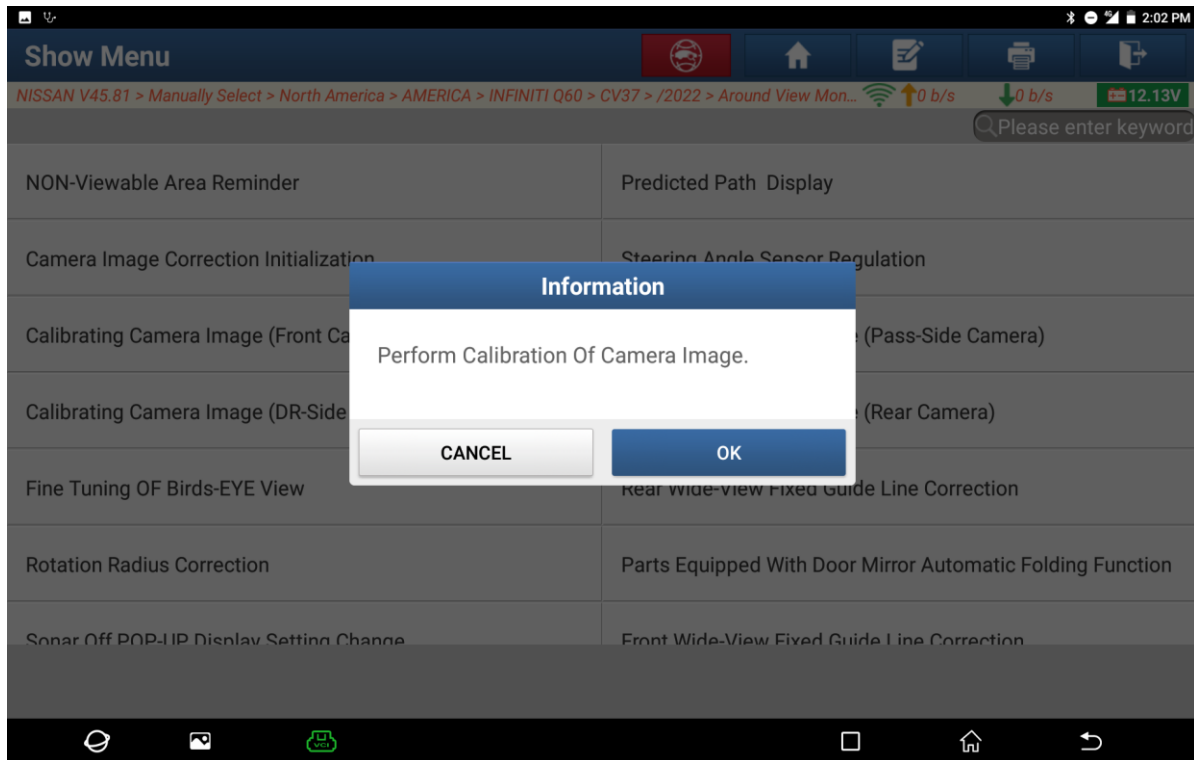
2:02 PM

Show Menu

NISSAN V45.81 > Manually Select > North America > AMERICA > INFINITI Q60 > CV37 > /2022 > Around View Mon... 0 b/s 0 b/s 12.13V

Please enter keyword

NON-Viewable Area Reminder

Predicted Path Display

Camera Image Correction Initializati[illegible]

Steering Angle Sensor Regulation

Calibrating Camera Image (Front Ca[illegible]

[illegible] (Pass-Side Camera)

Calibrating Camera Image (DR-Side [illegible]

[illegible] (Rear Camera)

Fine Tuning OF Birds-EYE View

Rear Wide-View Fixed Guide Line Correction

Rotation Radius Correction

Parts Equipped With Door Mirror Automatic Folding Function

Sonar Off POP-UP Display Setting Change

Front Wide-View Fixed Guide Line Correction

Information

Perform Calibration Of Camera Image.

CANCEL

OK

VCI